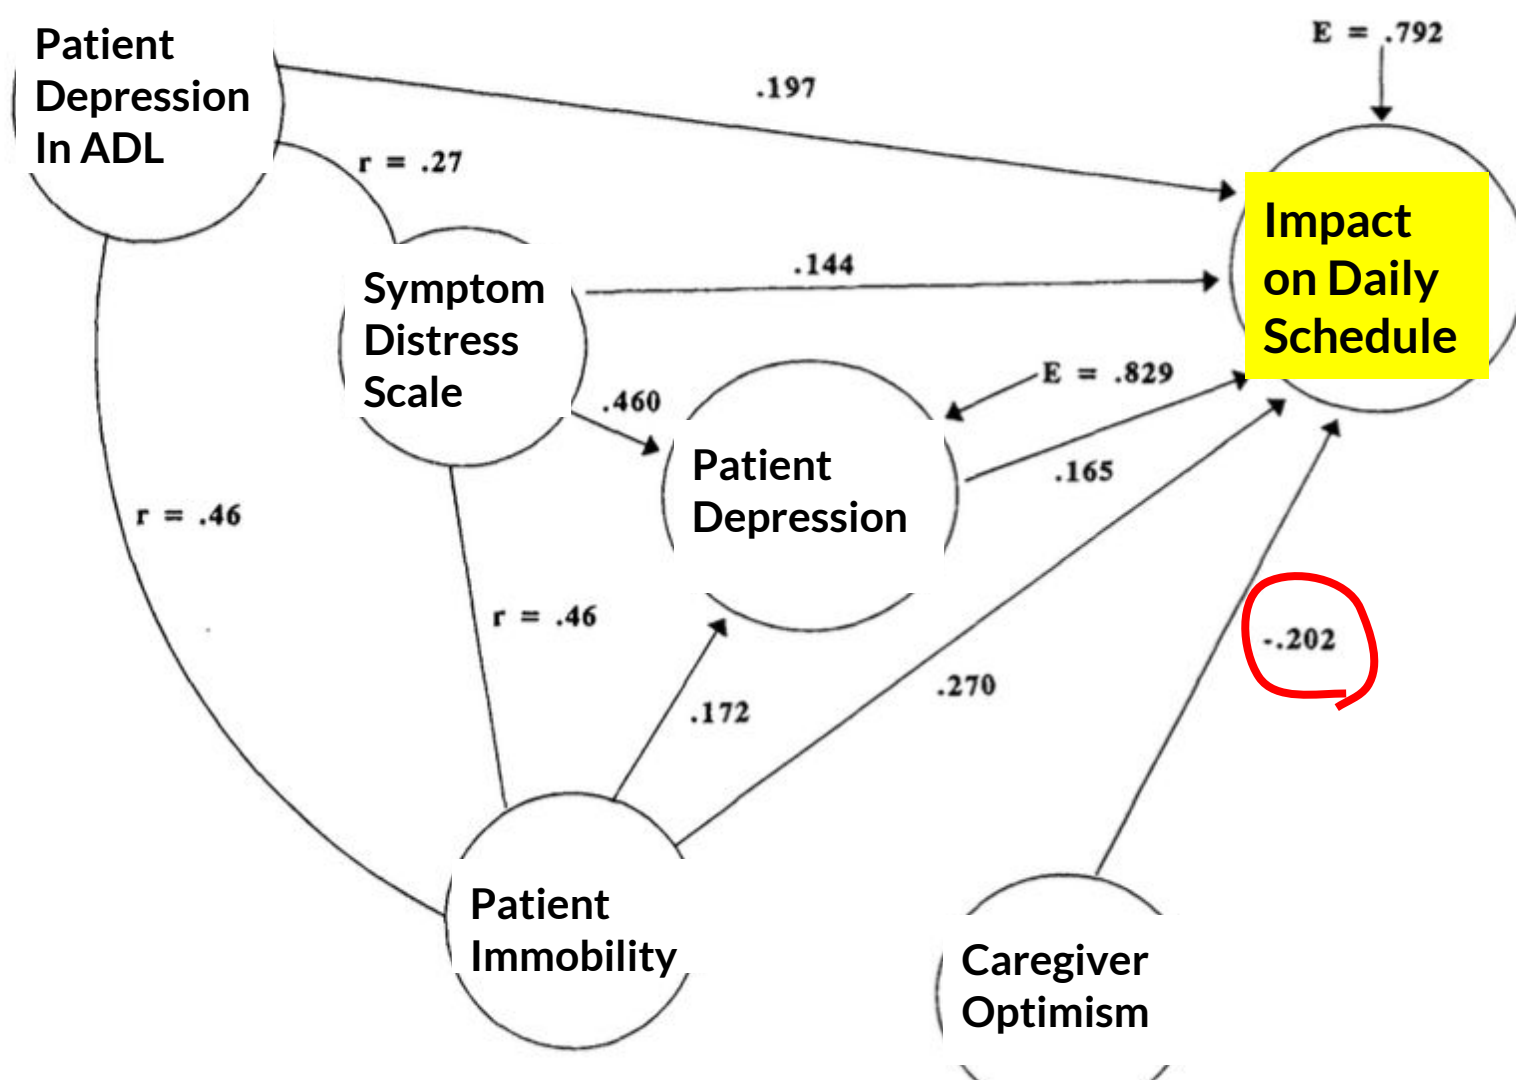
Patient Depression In ADL

.197

E = .792

r = .27

Impact on Daily Schedule

Symptom Distress Scale

.144

E = .829

.460

Patient Depression

.165

r = .46

r = .46

-.202

.270

.172

Patient Immobility

Caregiver Optimism